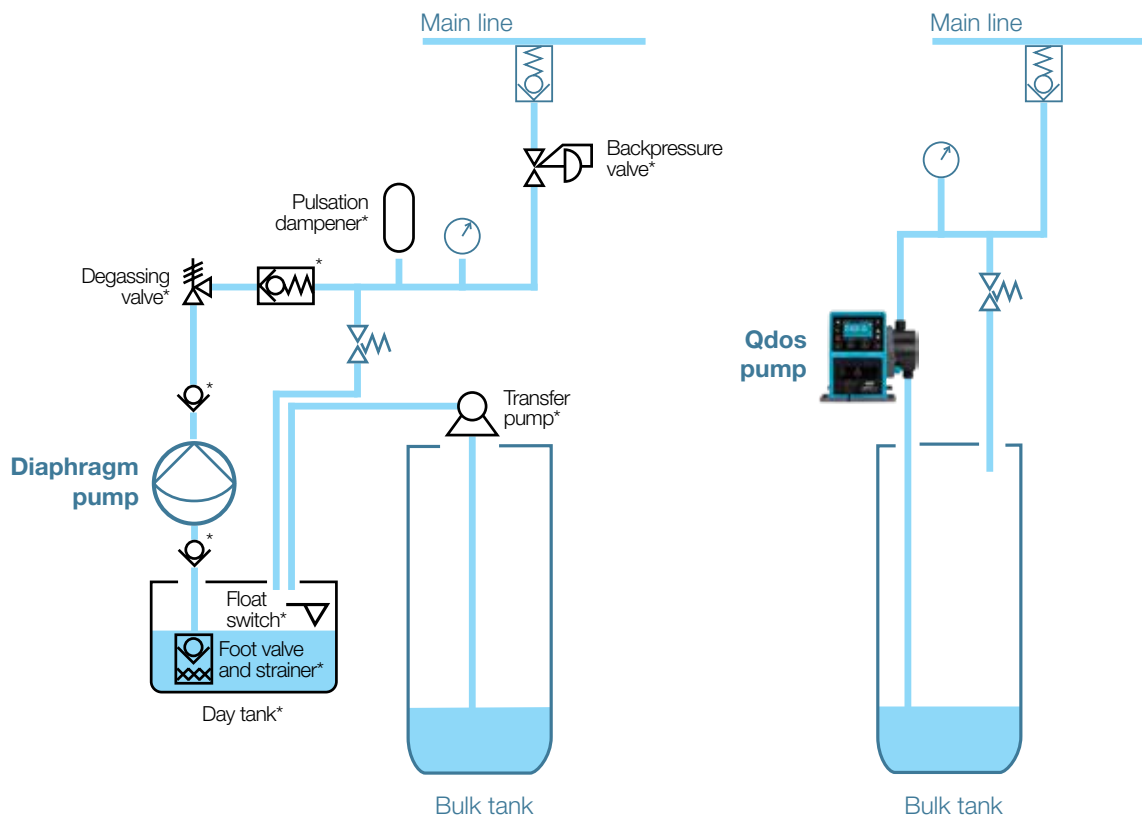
Main line

Backpressure valve*

Pulsation dampener*

Degassing valve*

*

*

Diaphragm pump

*

Transfer pump*

Float switch*

Foot valve and strainer*

Day tank*

Bulk tank

Main line

Qdos pump

Bulk tank